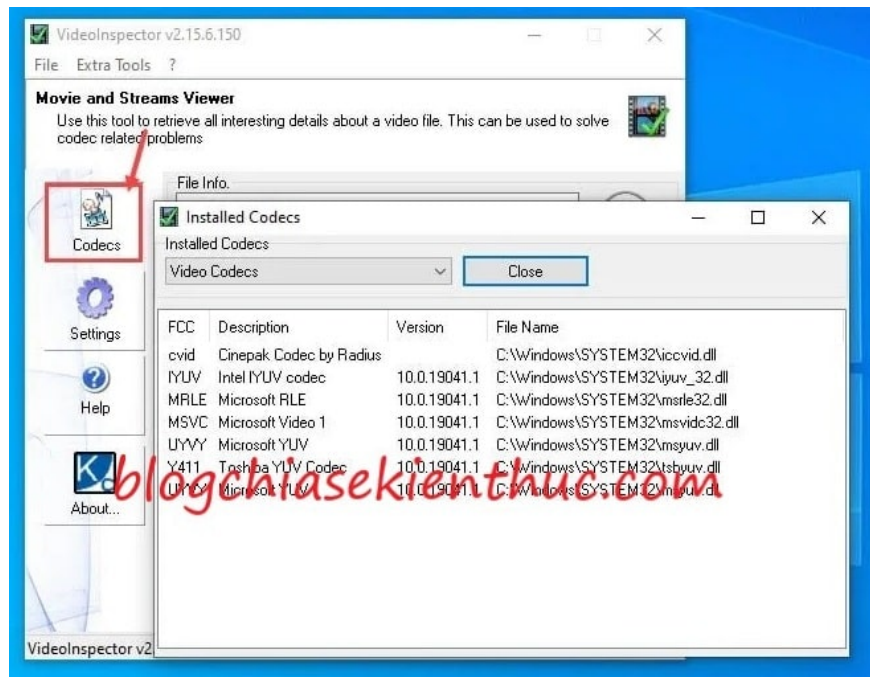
VideoInspector v2.15.6.150

File Extra Tools ?

Movie and Streams Viewer

Use this tool to retrieve all interesting details about a video file. This can be used to solve codec related problems

File Info.

Codecs

Settings

Help

About...

VideoInspector v2

Installed Codecs

Installed Codecs

Video Codecs

Close

| FCC | Description | Version | File Name |
|---|---|---|---|
| cvid | Cinepak Codec by Radius | | C:\Windows\SYSTEM32\iccvid.dll |
| IYUV | Intel IYUV codec | 10.0.19041.1 | C:\Windows\SYSTEM32\iyuv_32.dll |
| MRLE | Microsoft RLE | 10.0.19041.1 | C:\Windows\SYSTEM32\msrle32.dll |
| MSVC | Microsoft Video 1 | 10.0.19041.1 | C:\Windows\SYSTEM32\msvidc32.dll |
| UYVY | Microsoft YUV | 10.0.19041.1 | C:\Windows\SYSTEM32\msyuv.dll |
| Y411 | Toshiba YUV Codec | 10.0.19041.1 | C:\Windows\SYSTEM32\tsbyuv.dll |
| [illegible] | Microsoft YUV | 10.0.19041.1 | C:\Windows\SYSTEM32\msyuv.dll |

blogchiasekienthuc.com